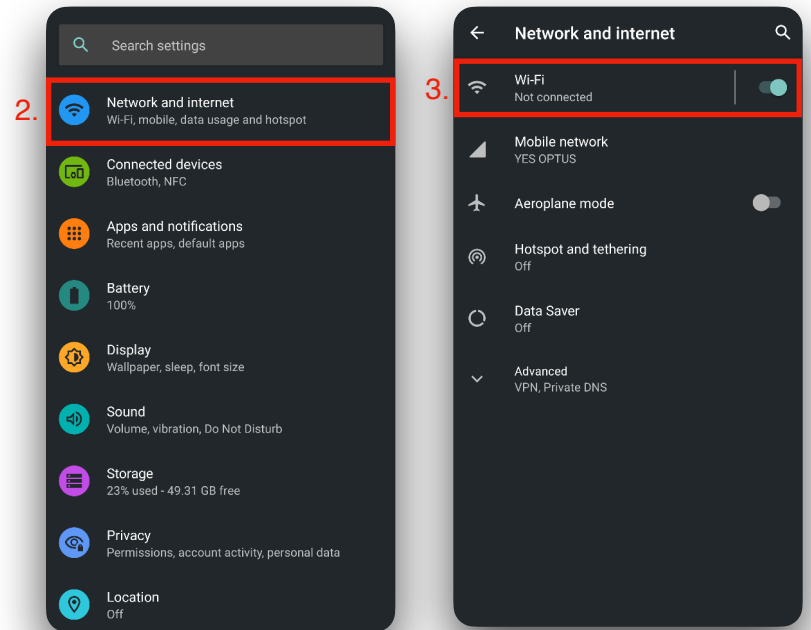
Search settings

2.

Network and internet
Wi-Fi, mobile, data usage and hotspot

Connected devices
Bluetooth, NFC

Apps and notifications
Recent apps, default apps

Battery
100%

Display
Wallpaper, sleep, font size

Sound
Volume, vibration, Do Not Disturb

Storage
23% used - 49.31 GB free

Privacy
Permissions, account activity, personal data

Location
Off

Network and internet

3.

Wi-Fi
Not connected

Mobile network
YES OPTUS

Aeroplane mode

Hotspot and tethering
Off

Data Saver
Off

Advanced
VPN, Private DNS